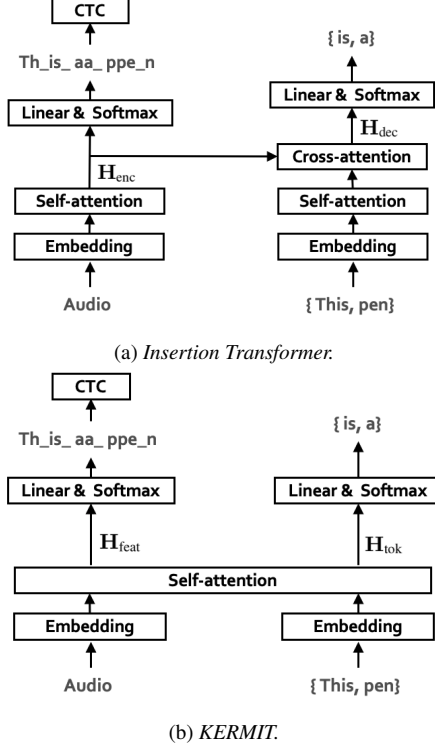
CTC

Th_is_ aa_ ppe_n

Linear & Softmax

$\mathbf{H}_{\text{enc}}$

Self-attention

Embedding

Audio

{ is, a}

Linear & Softmax

$\mathbf{H}_{\text{dec}}$

Cross-attention

Self-attention

Embedding

{ This, pen}

(a) *Insertion Transformer.*

CTC

Th_is_ aa_ ppe_n

Linear & Softmax

$\mathbf{H}_{\text{feat}}$

{ is, a}

Linear & Softmax

$\mathbf{H}_{\text{tok}}$

Self-attention

Embedding

Audio

Embedding

{ This, pen}

(b) *KERMIT.*